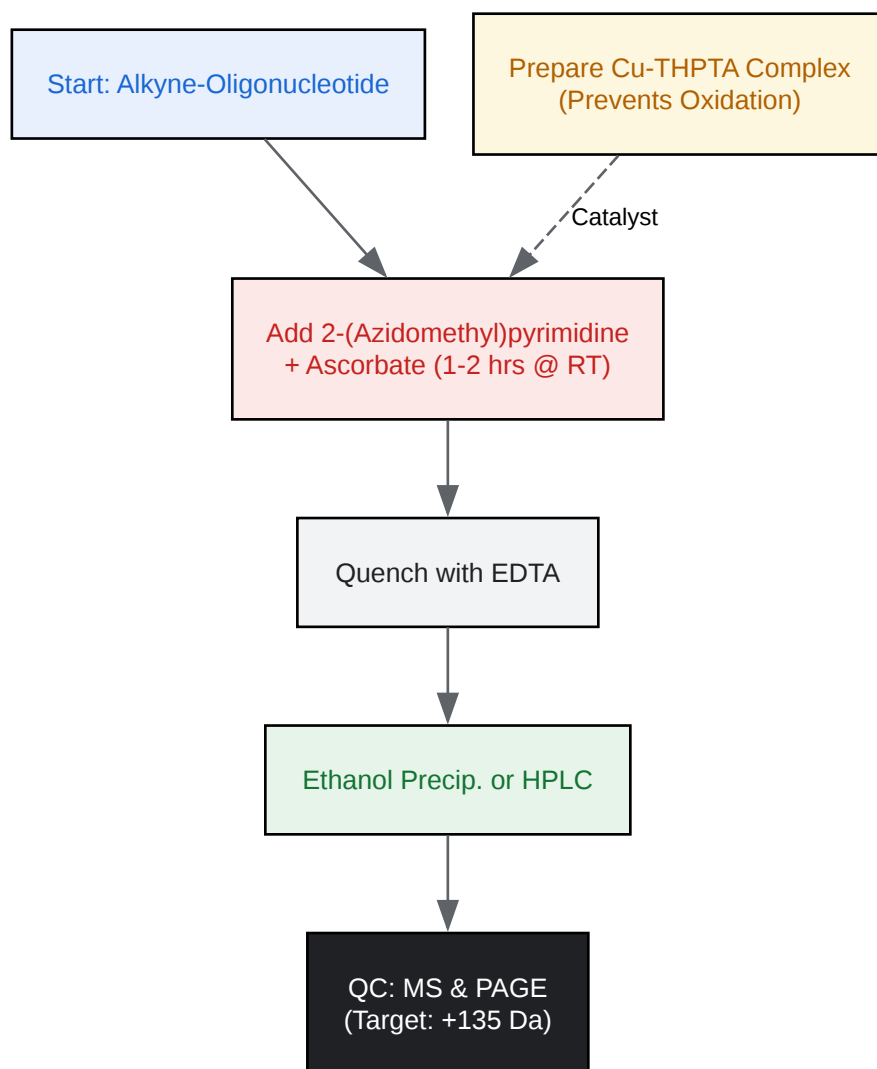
Start: Alkyne-Oligonucleotide

Prepare Cu-THPTA Complex
(Prevents Oxidation)

Catalyst

Add 2-(Azidomethyl)pyrimidine
+ Ascorbate (1-2 hrs @ RT)

Quench with EDTA

Ethanol Precip. or HPLC

QC: MS & PAGE
(Target: +135 Da)